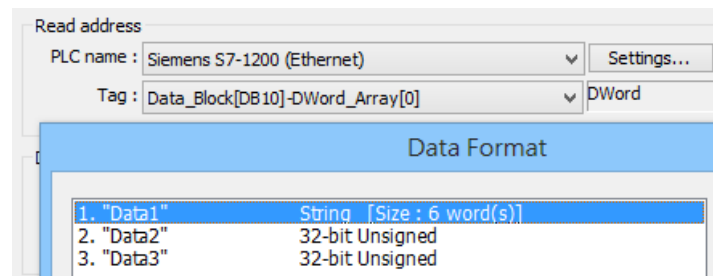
Read address

PLC name : Siemens S7-1200 (Ethernet)

Settings...

Tag : Data_Block[DB10]-DWord_Array[0]

DWord

D

Data Format

| | |
|---|---|
| 1. "Data1" | String [Size : 6 word(s)] |
| 2. "Data2" | 32-bit Unsigned |
| 3. "Data3" | 32-bit Unsigned |